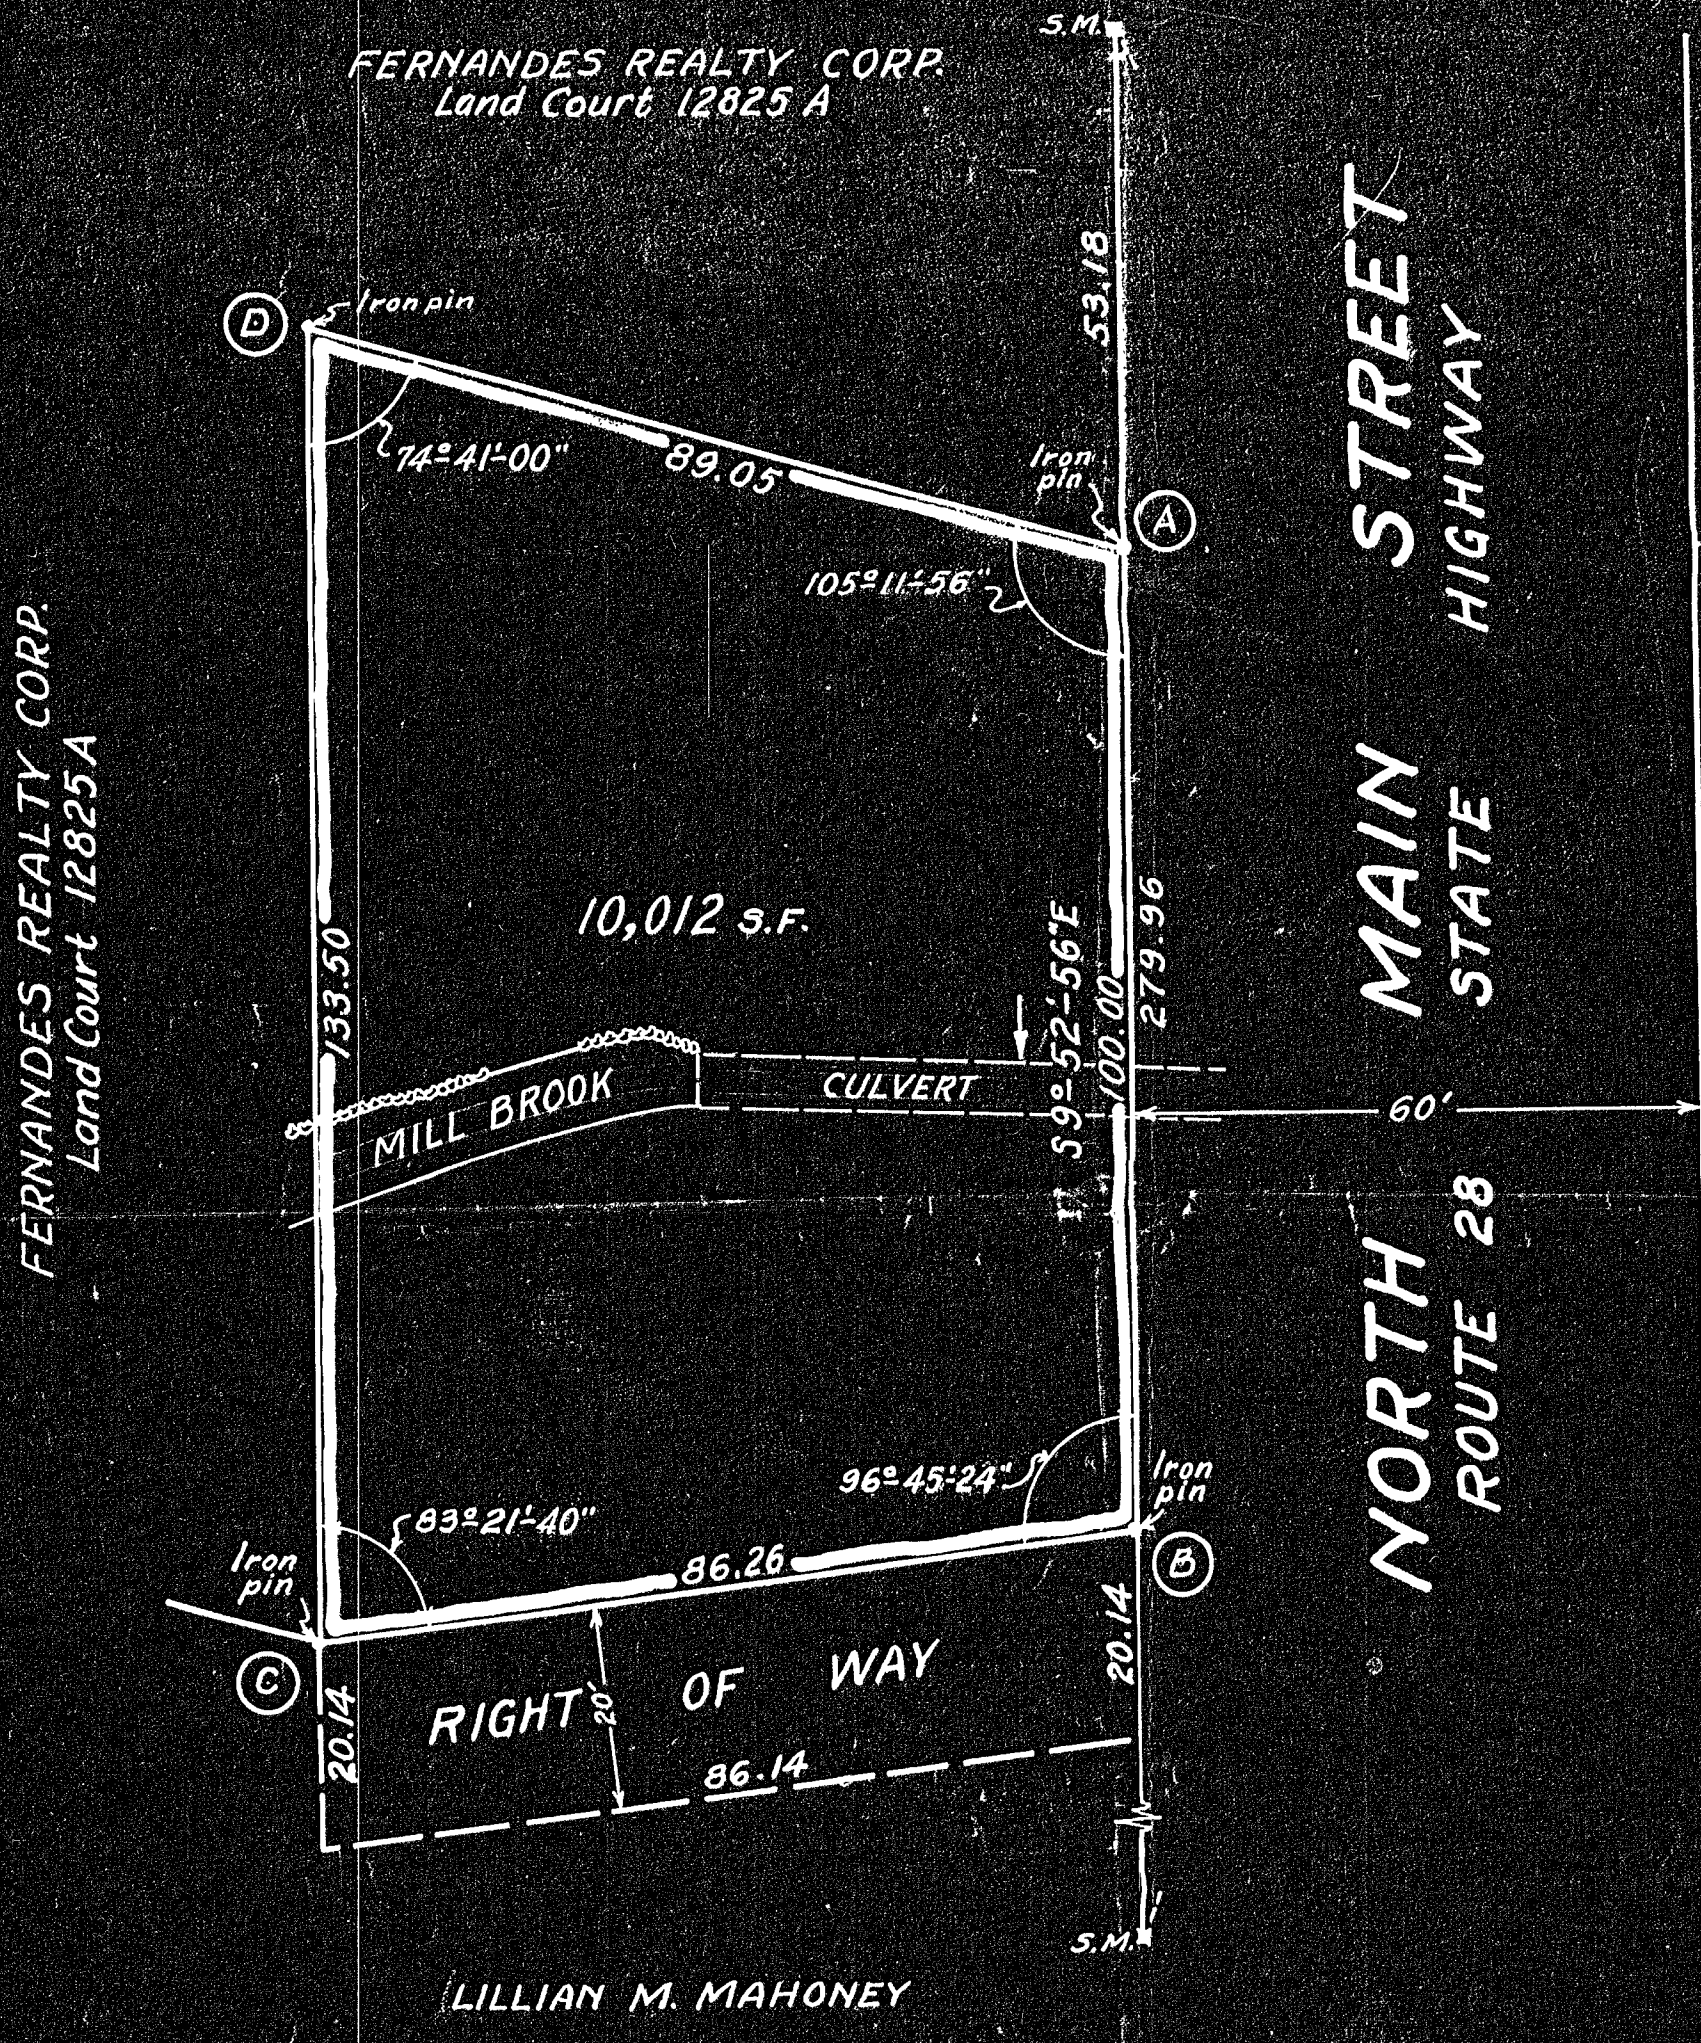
S.M.

FERNANDES REALTY CORP.
Land Court 12825 A

53.18

D
Iron pin

74°-41'-00"

89.05

Iron pin

A

105°-11'-56"

NORTH MAIN STREET
ROUTE 28 STATE HIGHWAY

FERNANDES REALTY CORP.
Land Court 12825 A

10,012 S.F.

133.50

S 9°-52'-56"E
100.00
279.96

MILL BROOK

CULVERT

60'

96°-45'-24"

Iron pin

83°-21'-40"

86.26

B

Iron pin

C

20.14

20.14

RIGHT OF WAY

20'

86.14

S.M.

LILLIAN M. MAHONEY